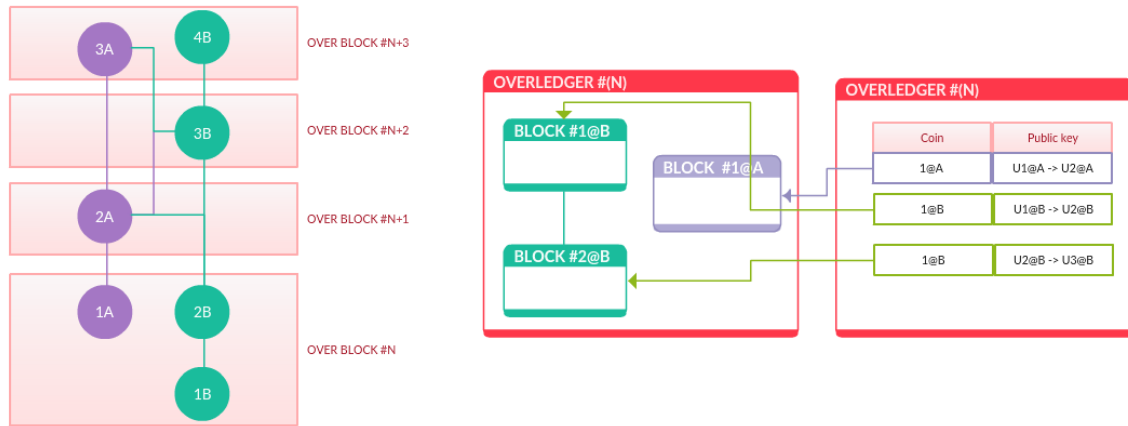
3A
4B
OVER BLOCK #N+3
3B
OVER BLOCK #N+2
2A
OVER BLOCK #N+1
1A
2B
OVER BLOCK #N
1B

OVERLEDGER #(N)
BLOCK #1@B
BLOCK #1@A
BLOCK #2@B

OVERLEDGER #(N)

| Coin | Public key |
|---|---|
| 1@A | U1@A -> U2@A |
| 1@B | U1@B -> U2@B |
| 1@B | U2@B -> U3@B |